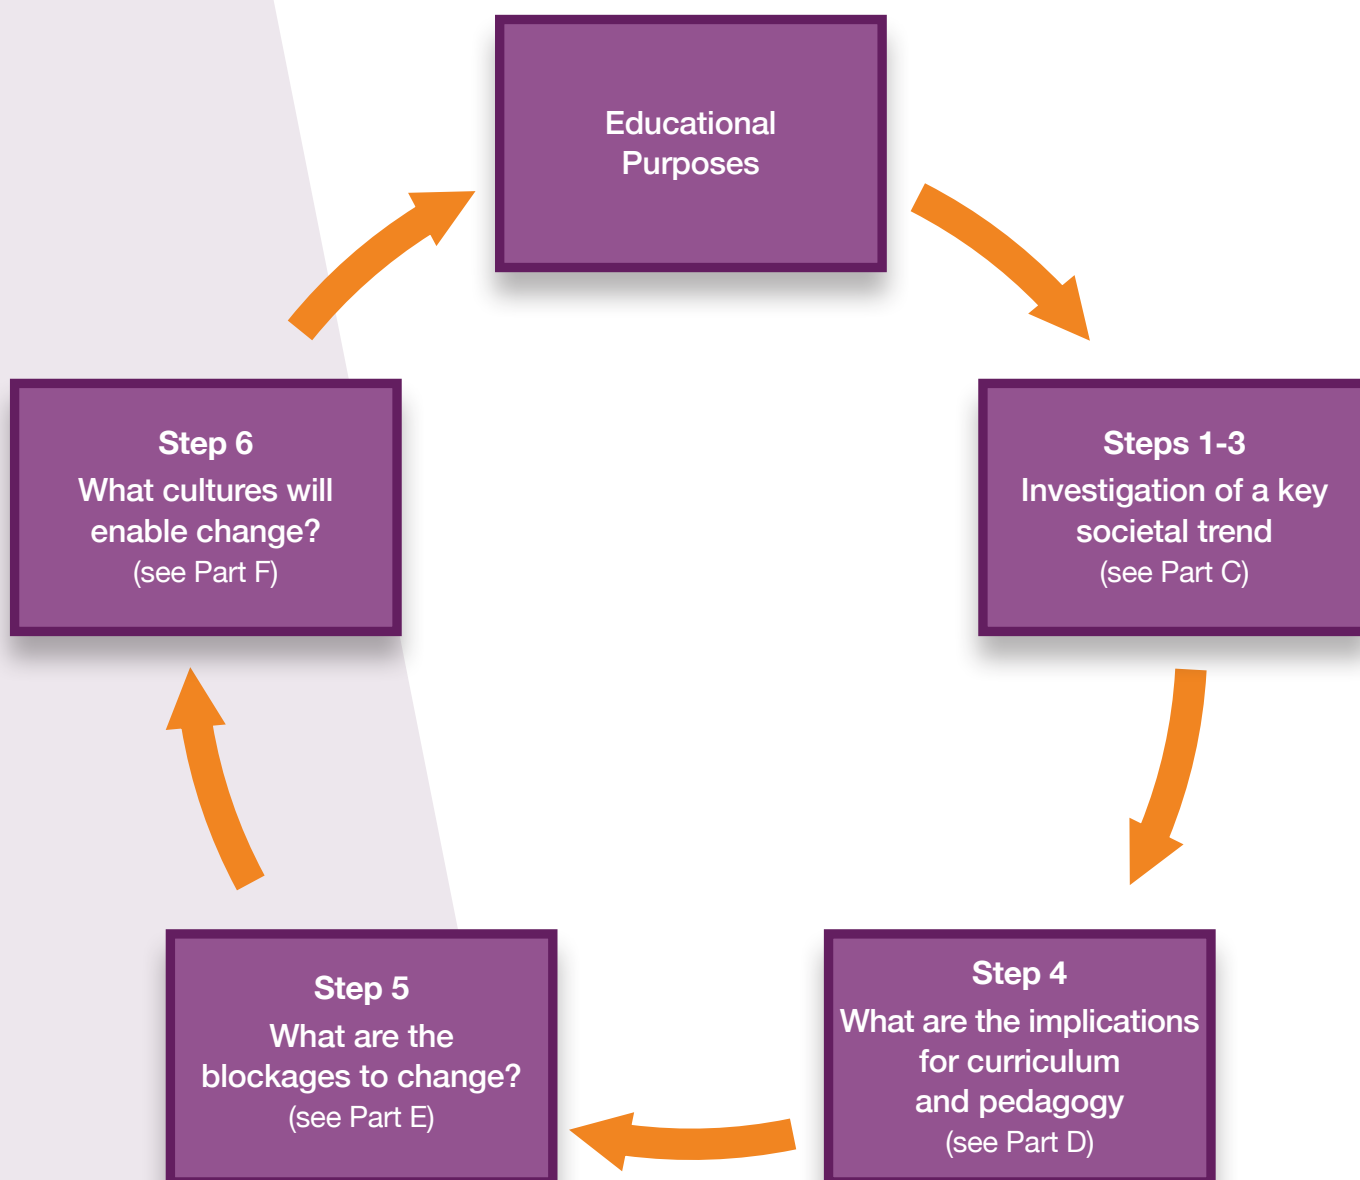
Educational Purposes

Steps 1-3
Investigation of a key societal trend
(see Part C)

Step 4
What are the implications for curriculum and pedagogy
(see Part D)

Step 5
What are the blockages to change?
(see Part E)

Step 6
What cultures will enable change?
(see Part F)